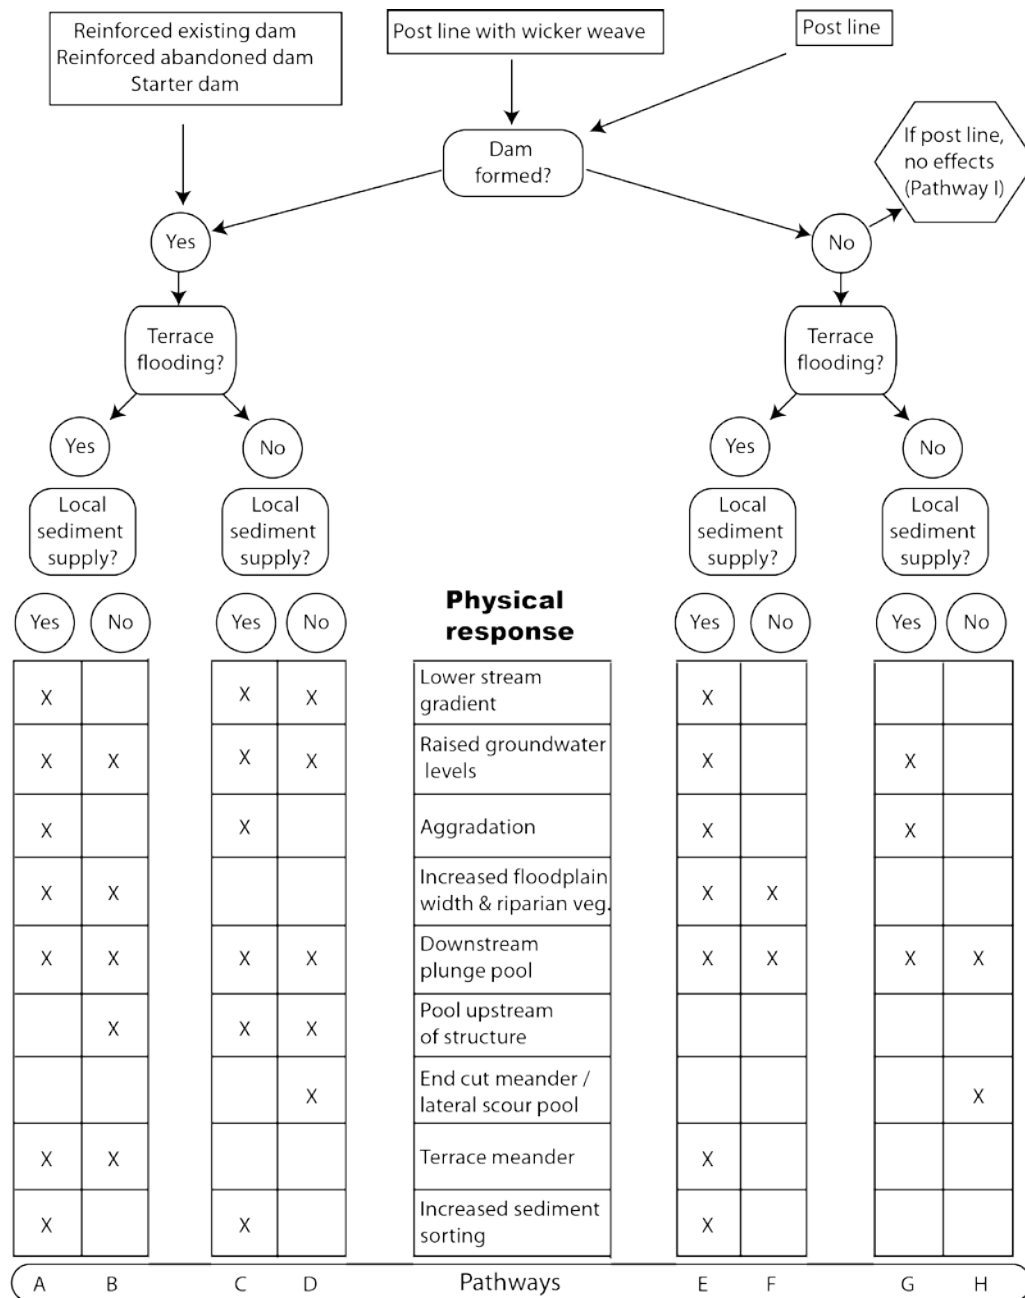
Reinforced existing dam
Reinforced abandoned dam
Starter dam

Post line with wicker weave

Post line

Dam formed?

If post line, no effects (Pathway I)

Yes

No

Terrace flooding?

Terrace flooding?

Yes

No

Yes

No

Local sediment supply?

Local sediment supply?

Local sediment supply?

Local sediment supply?

Yes No Yes No

Physical response

Yes No Yes No

| A | B | C | D | Physical response | E | F | G | H |
|---|---|---|---|---|---|---|---|---|
| X |  | X | X | Lower stream gradient | X |  |  |  |
| X | X | X | X | Raised groundwater levels | X |  | X |  |
| X |  | X |  | Aggradation | X |  | X |  |
| X | X |  |  | Increased floodplain width & riparian veg. | X | X |  |  |
| X | X | X | X | Downstream plunge pool | X | X | X | X |
|  | X | X | X | Pool upstream of structure |  |  |  |  |
|  |  |  | X | End cut meander / lateral scour pool |  |  |  | X |
| X | X |  |  | Terrace meander | X |  |  |  |
| X |  | X |  | Increased sediment sorting | X |  |  |  |

A B C D Pathways E F G H